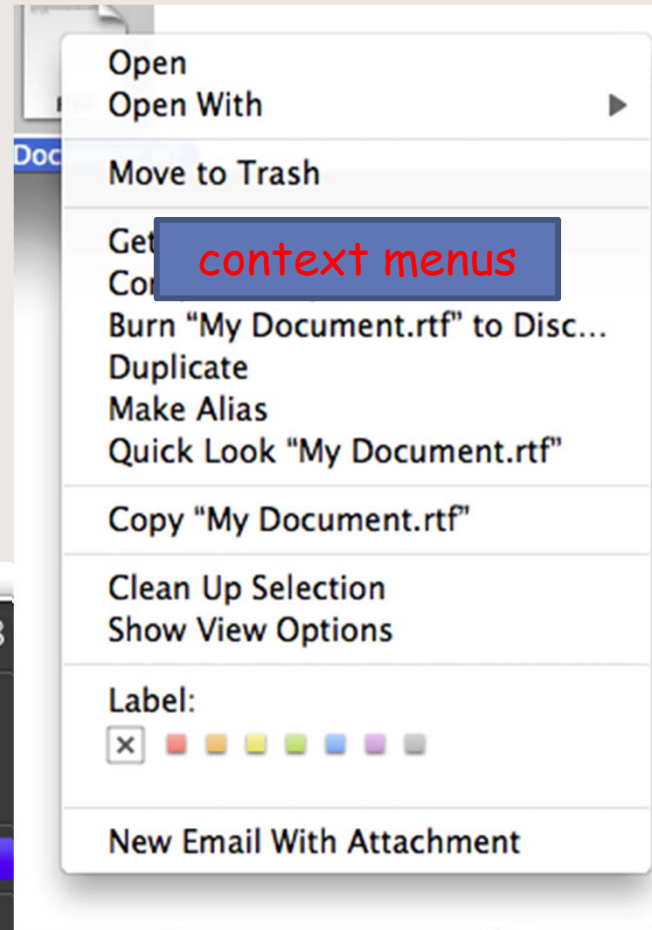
Doc

Open
Open With

Move to Trash

Get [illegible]
Co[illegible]
Burn "My Document.rtf" to Disc...
Duplicate
Make Alias
Quick Look "My Document.rtf"

context menus

Copy "My Document.rtf"

Clean Up Selection
Show View Options

Label:

New Email With Attachment